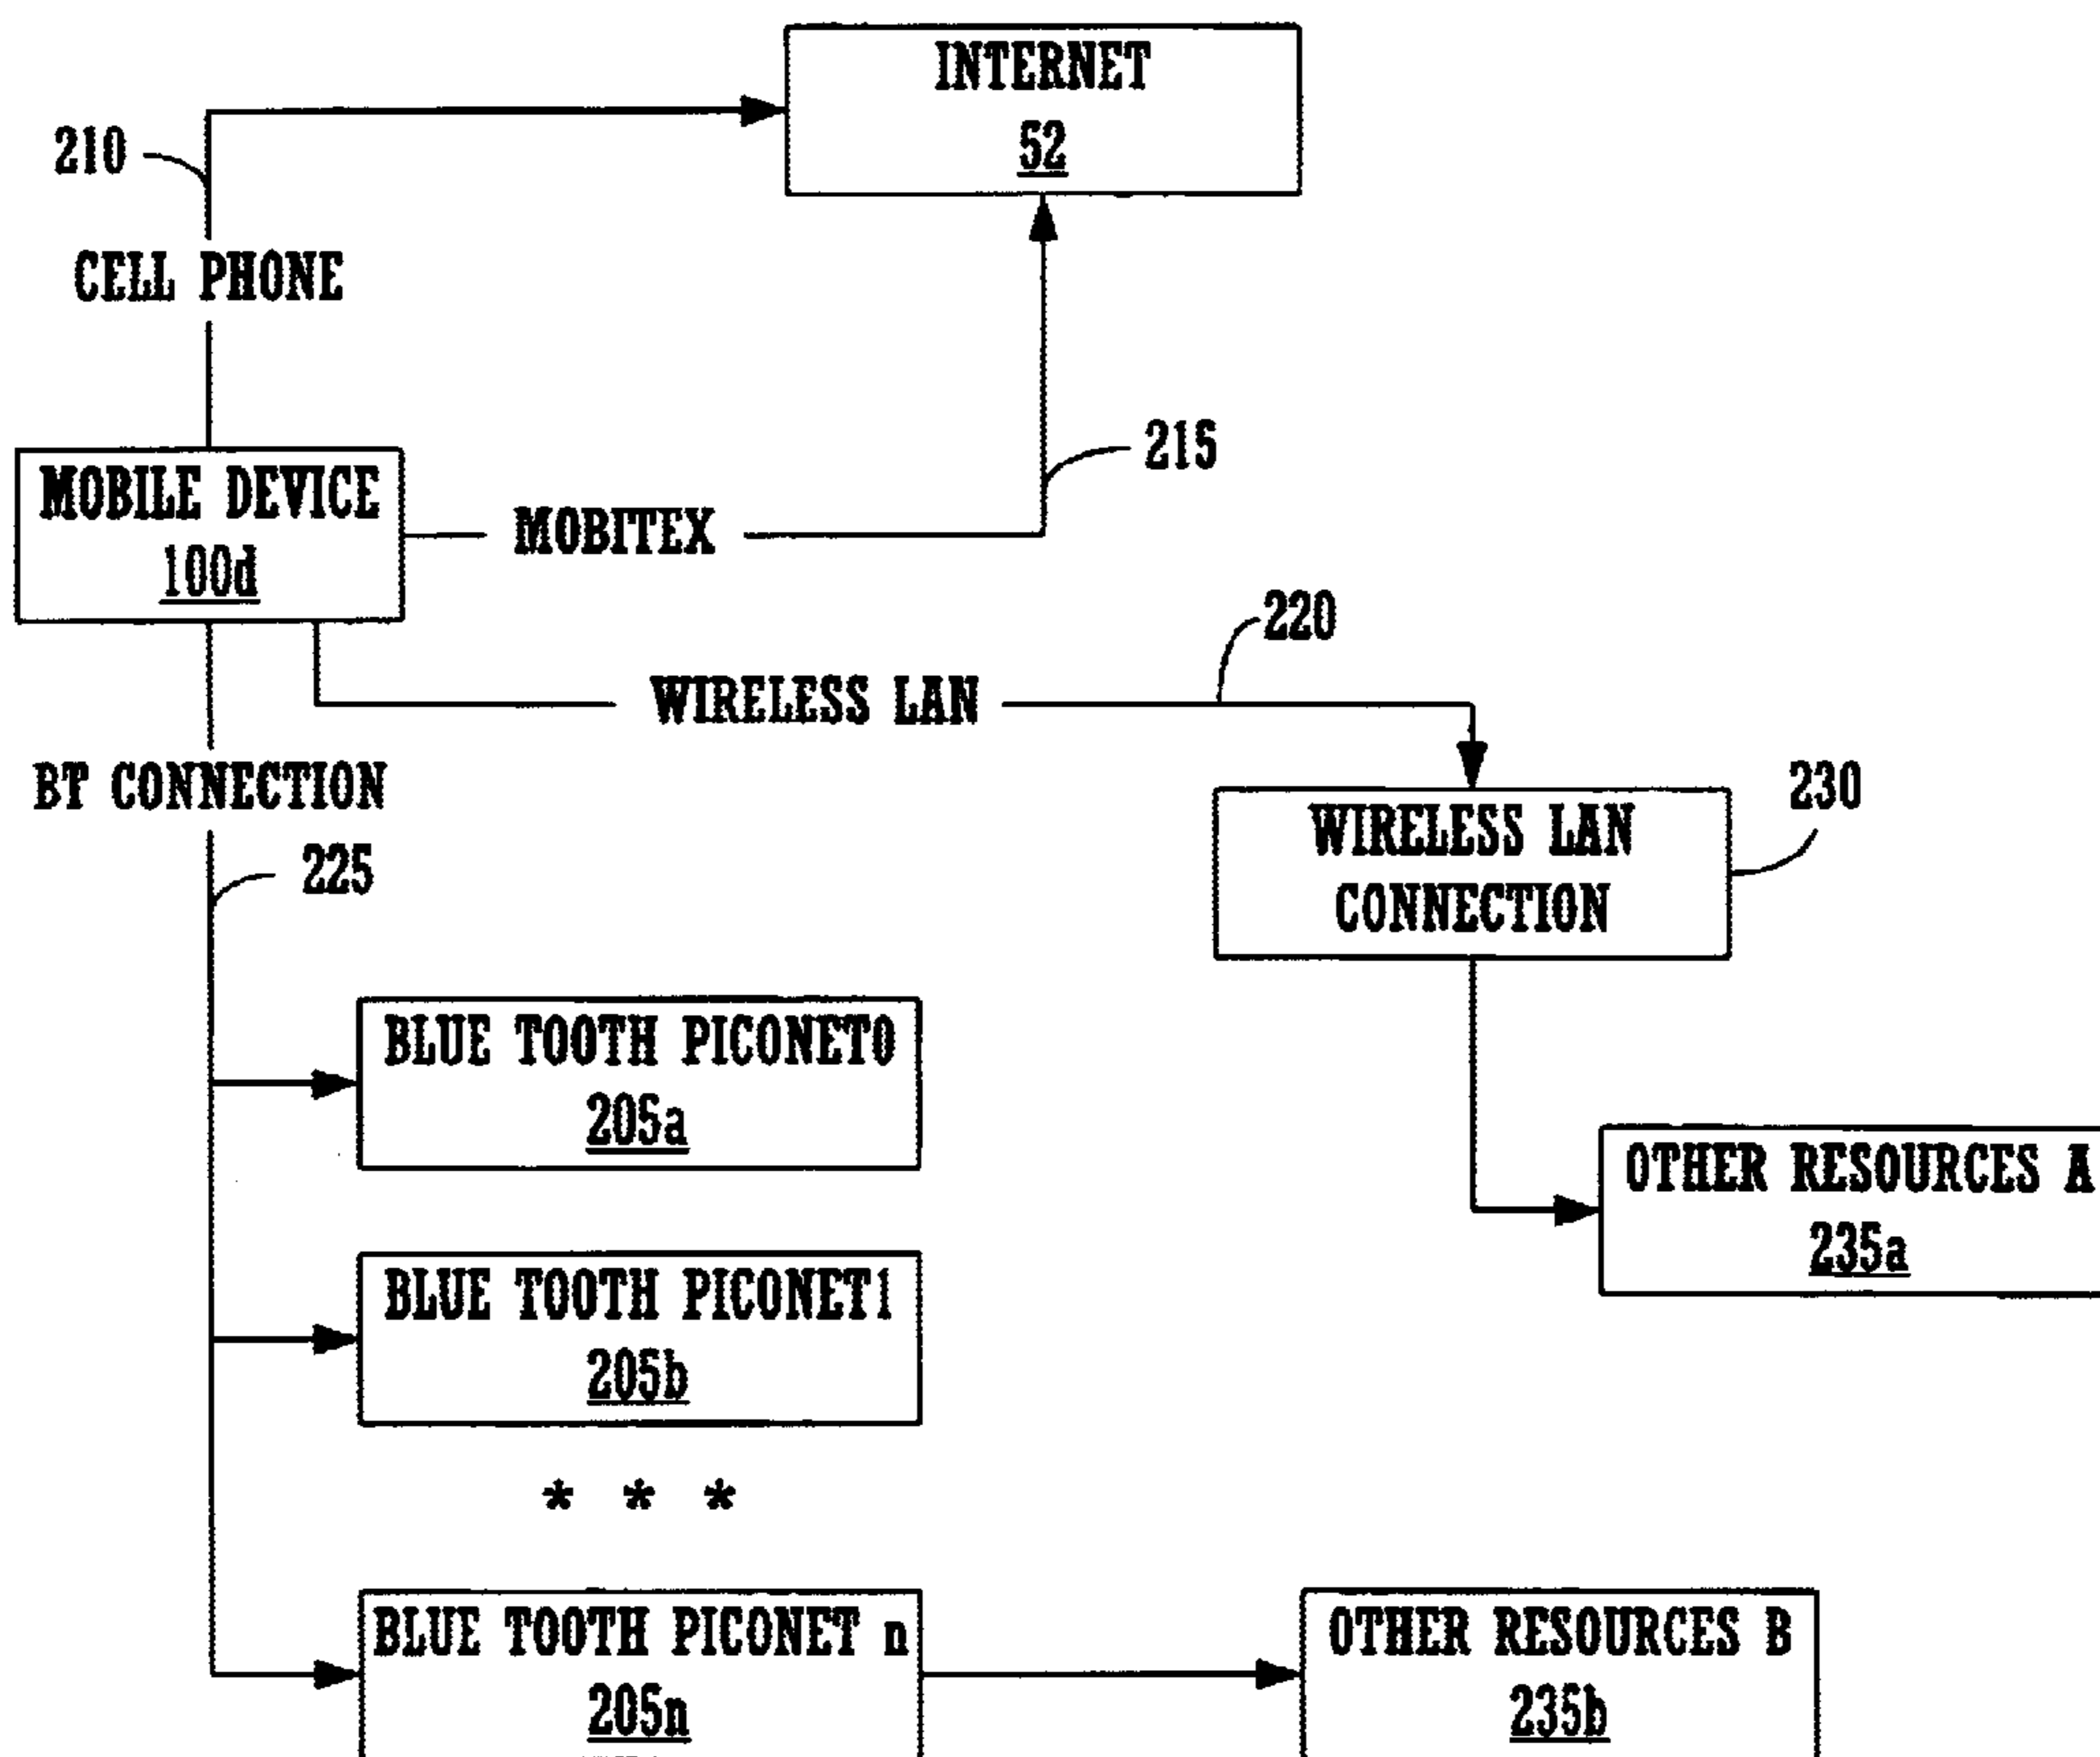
INTERNET
52

210

CELL PHONE

215

MOBILE DEVICE
100d

MOBITEX

220

WIRELESS LAN

BT CONNECTION

230

225

WIRELESS LAN CONNECTION

BLUE TOOTH PICONET0
205a

OTHER RESOURCES A
235a

BLUE TOOTH PICONET1
205b

* * *

BLUE TOOTH PICONET n
205n

OTHER RESOURCES B
235b